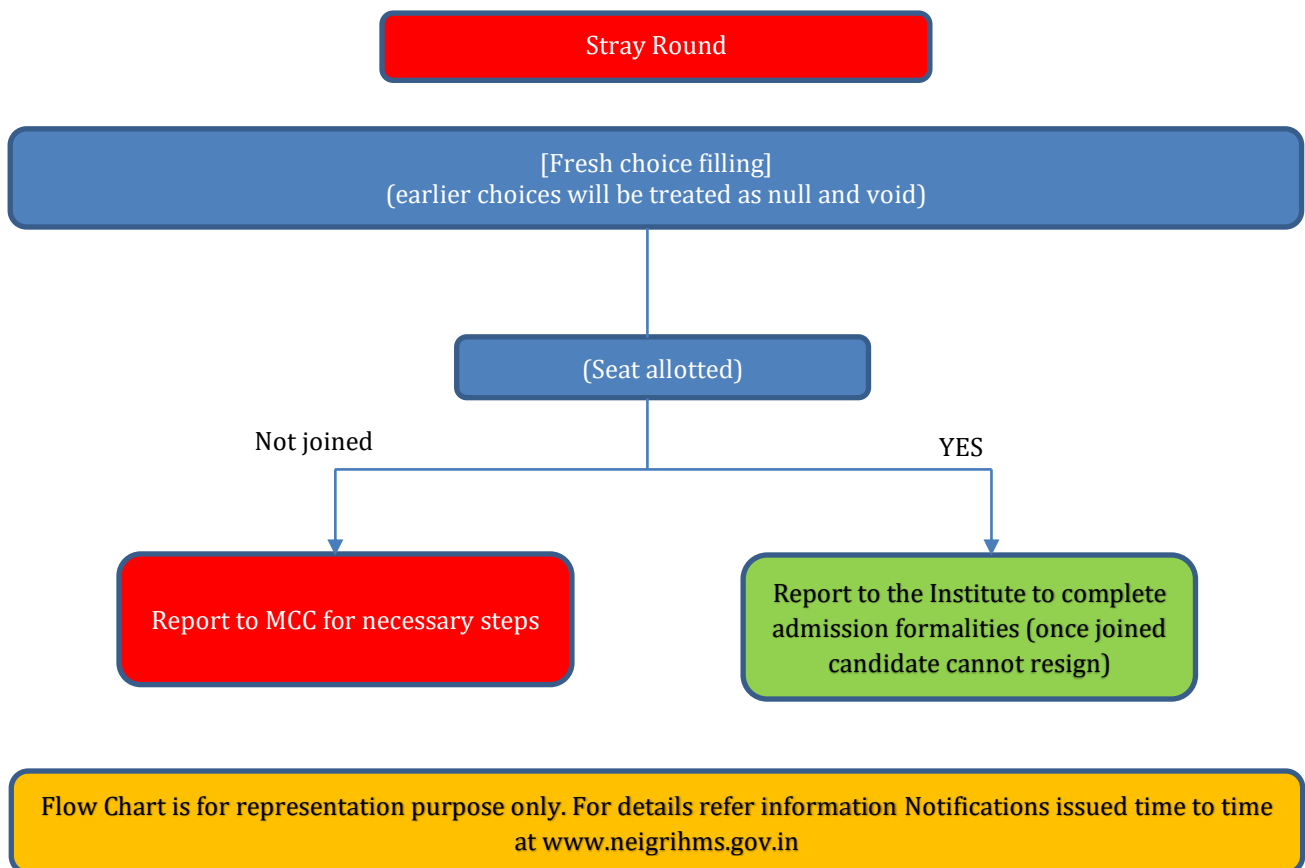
Stray Round

[Fresh choice filling]
(earlier choices will be treated as null and void)

(Seat allotted)

Not joined

YES

Report to MCC for necessary steps

Report to the Institute to complete admission formalities (once joined candidate cannot resign)

Flow Chart is for representation purpose only. For details refer information Notifications issued time to time at www.neigrihms.gov.in